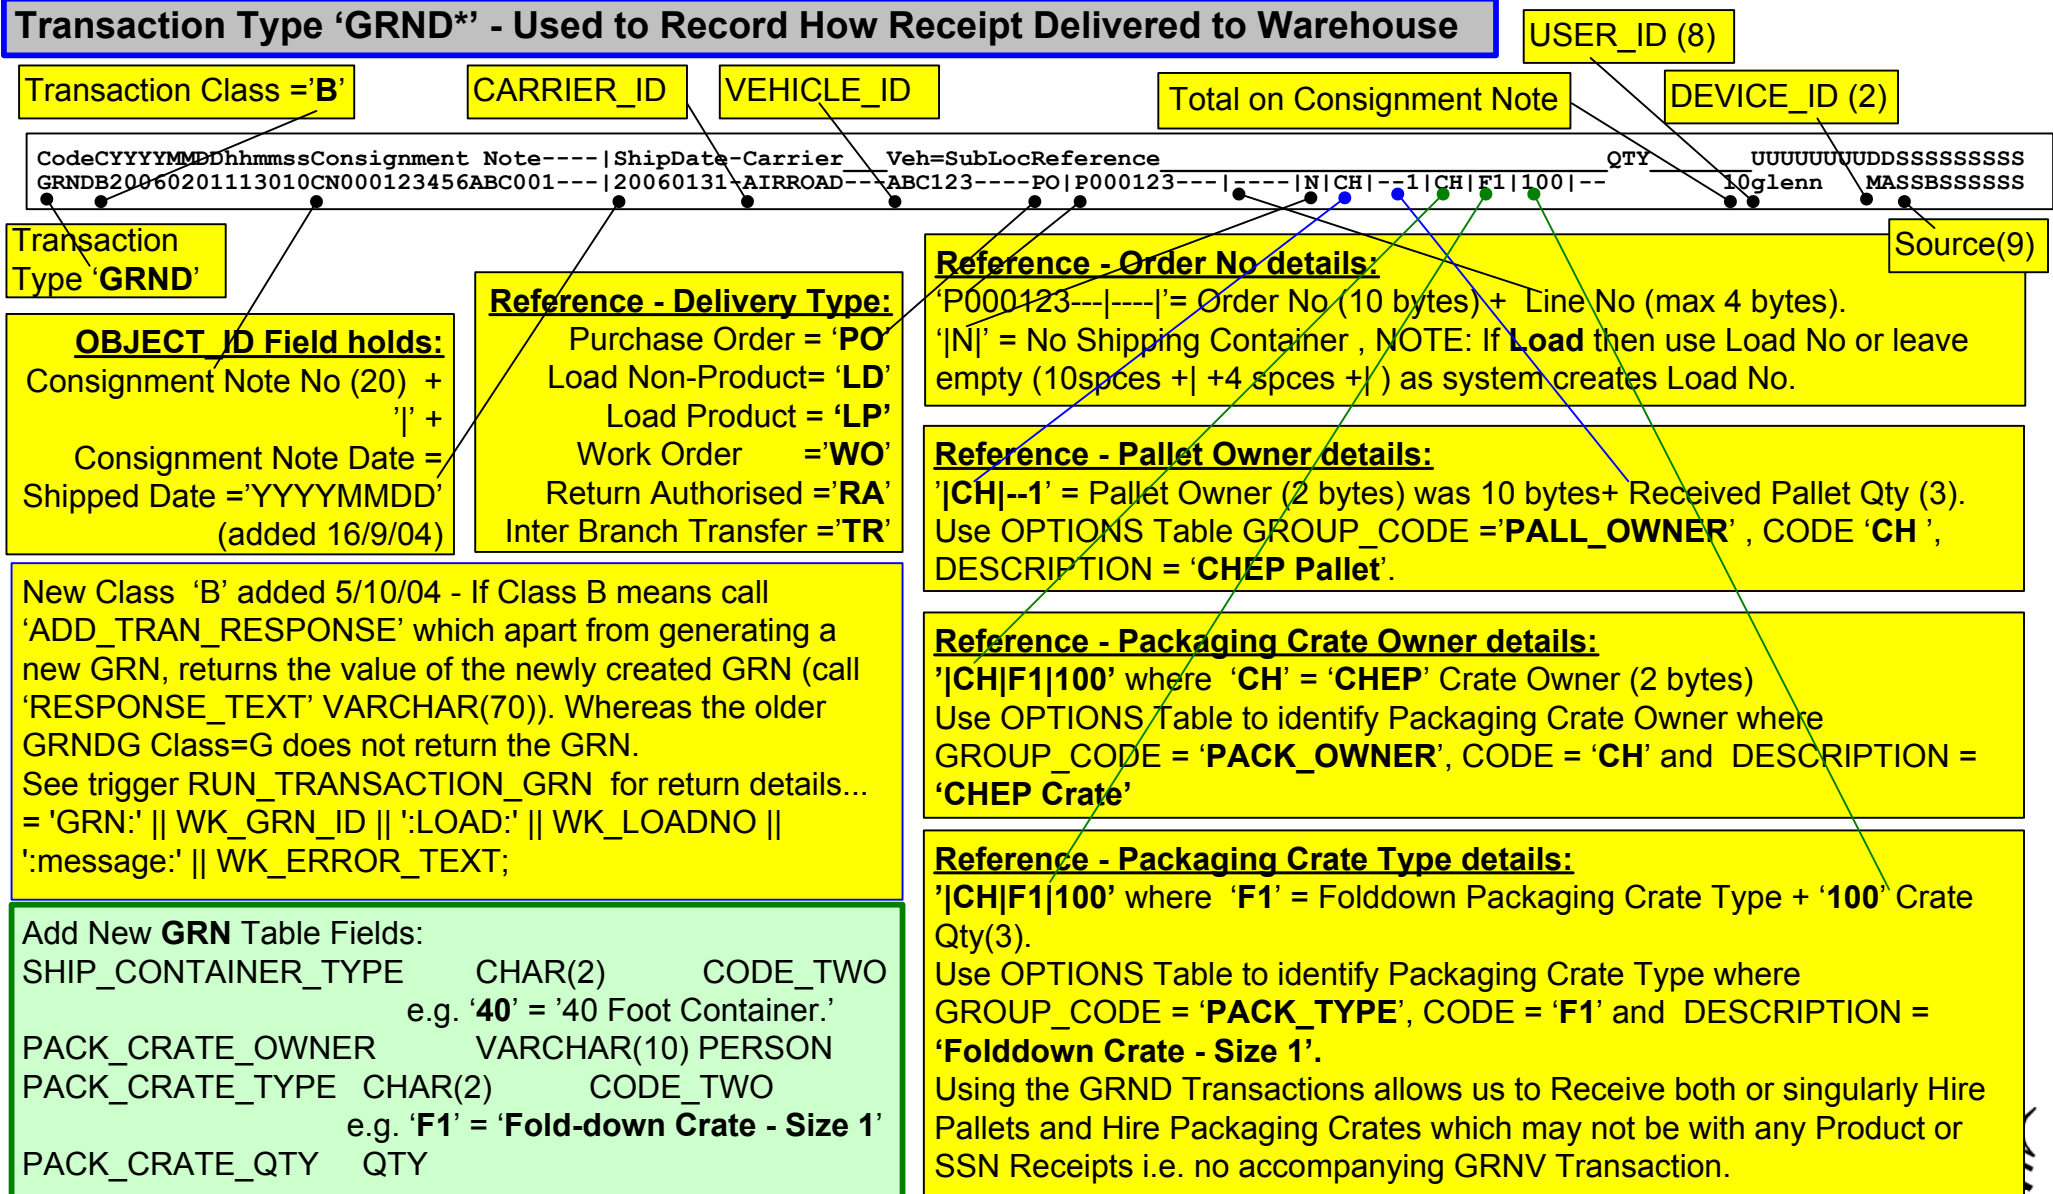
Transaction Type 'GRND*' - Used to Record How Receipt Delivered to Warehouse

USER_ID (8)

Transaction Class ='B'

CARRIER_ID

VEHICLE_ID

Total on Consignment Note

DEVICE_ID (2)

CodeCYYYYMMDDhhmmssConsignment Note----|ShipDate-Carrier___Veh=SubLocReference___________________QTY______UUUUUUUUDDSSSSSSSSS
GRNDB20060201113010CN000123456ABC001---|20060131-AIRROAD---ABC123----PO|P000123---|----|N|CH|--1|CH|F1|100|--         10glenn    MASSBSSSSSS

Transaction Type 'GRND'

Source(9)

Reference - Order No details:
'P000123---|----|'= Order No (10 bytes) + Line No (max 4 bytes).
'|N|' = No Shipping Container , NOTE: If Load then use Load No or leave empty (10spces +| +4 spces +| ) as system creates Load No.

OBJECT_ID Field holds:
Consignment Note No (20) + '|' +
Consignment Note Date = Shipped Date ='YYYYMMDD' (added 16/9/04)

Reference - Delivery Type:
Purchase Order = 'PO'
Load Non-Product= 'LD'
Load Product = 'LP'
Work Order ='WO'
Return Authorised ='RA'
Inter Branch Transfer ='TR'

Reference - Pallet Owner details:
'|CH|--1' = Pallet Owner (2 bytes) was 10 bytes+ Received Pallet Qty (3).
Use OPTIONS Table GROUP_CODE ='PALL_OWNER' , CODE 'CH ', DESCRIPTION = 'CHEP Pallet'.

New Class 'B' added 5/10/04 - If Class B means call 'ADD_TRAN_RESPONSE' which apart from generating a new GRN, returns the value of the newly created GRN (call 'RESPONSE_TEXT' VARCHAR(70)). Whereas the older GRNDG Class=G does not return the GRN.
See trigger RUN_TRANSACTION_GRN for return details...
= 'GRN:' || WK_GRN_ID || ':LOAD:' || WK_LOADNO || ':message:' || WK_ERROR_TEXT;

Reference - Packaging Crate Owner details:
'|CH|F1|100' where 'CH' = 'CHEP' Crate Owner (2 bytes)
Use OPTIONS Table to identify Packaging Crate Owner where GROUP_CODE = 'PACK_OWNER', CODE = 'CH' and DESCRIPTION = 'CHEP Crate'

Reference - Packaging Crate Type details:
'|CH|F1|100' where 'F1' = Folddown Packaging Crate Type + '100' Crate Qty(3).
Use OPTIONS Table to identify Packaging Crate Type where GROUP_CODE = 'PACK_TYPE', CODE = 'F1' and DESCRIPTION = 'Folddown Crate - Size 1'.
Using the GRND Transactions allows us to Receive both or singularly Hire Pallets and Hire Packaging Crates which may not be with any Product or SSN Receipts i.e. no accompanying GRNV Transaction.

Add New GRN Table Fields:
SHIP_CONTAINER_TYPE CHAR(2) CODE_TWO
e.g. '40' = '40 Foot Container.'
PACK_CRATE_OWNER VARCHAR(10) PERSON
PACK_CRATE_TYPE CHAR(2) CODE_TWO
e.g. 'F1' = 'Fold-down Crate - Size 1'
PACK_CRATE_QTY QTY